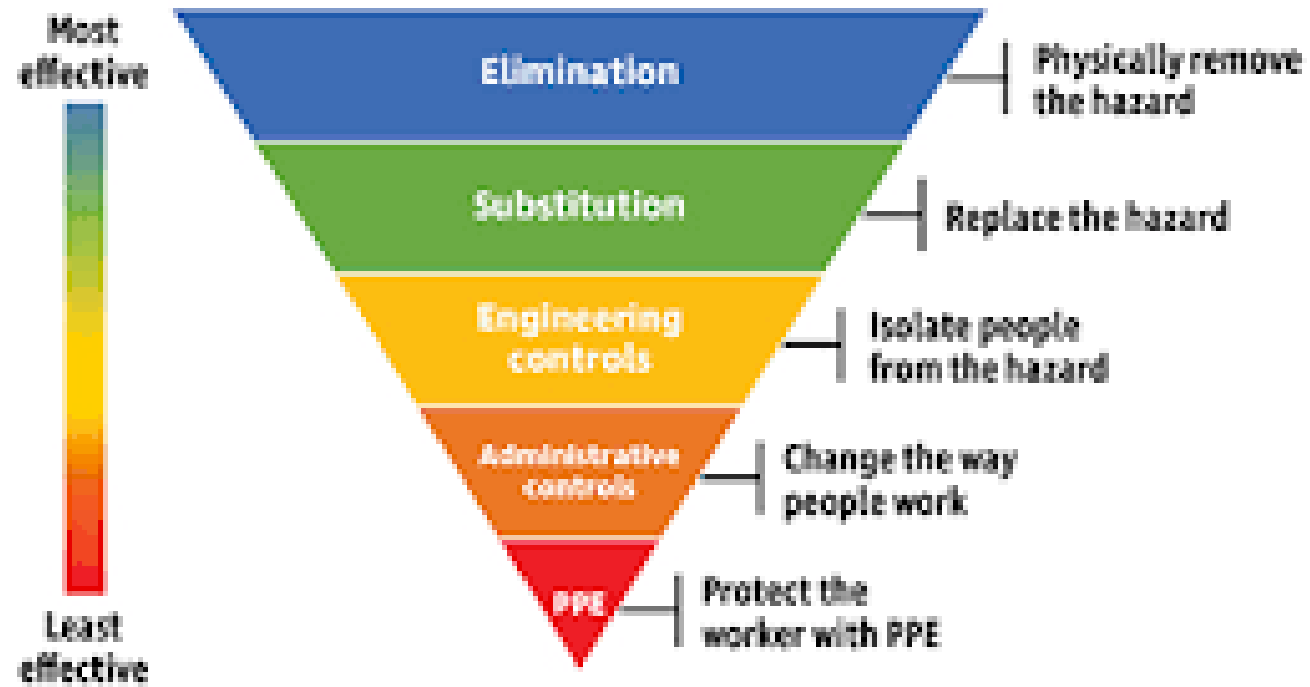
Most effective

Least effective

Elimination

Physically remove the hazard

Substitution

Replace the hazard

Engineering controls

Isolate people from the hazard

Administrative controls

Change the way people work

PPE

Protect the worker with PPE